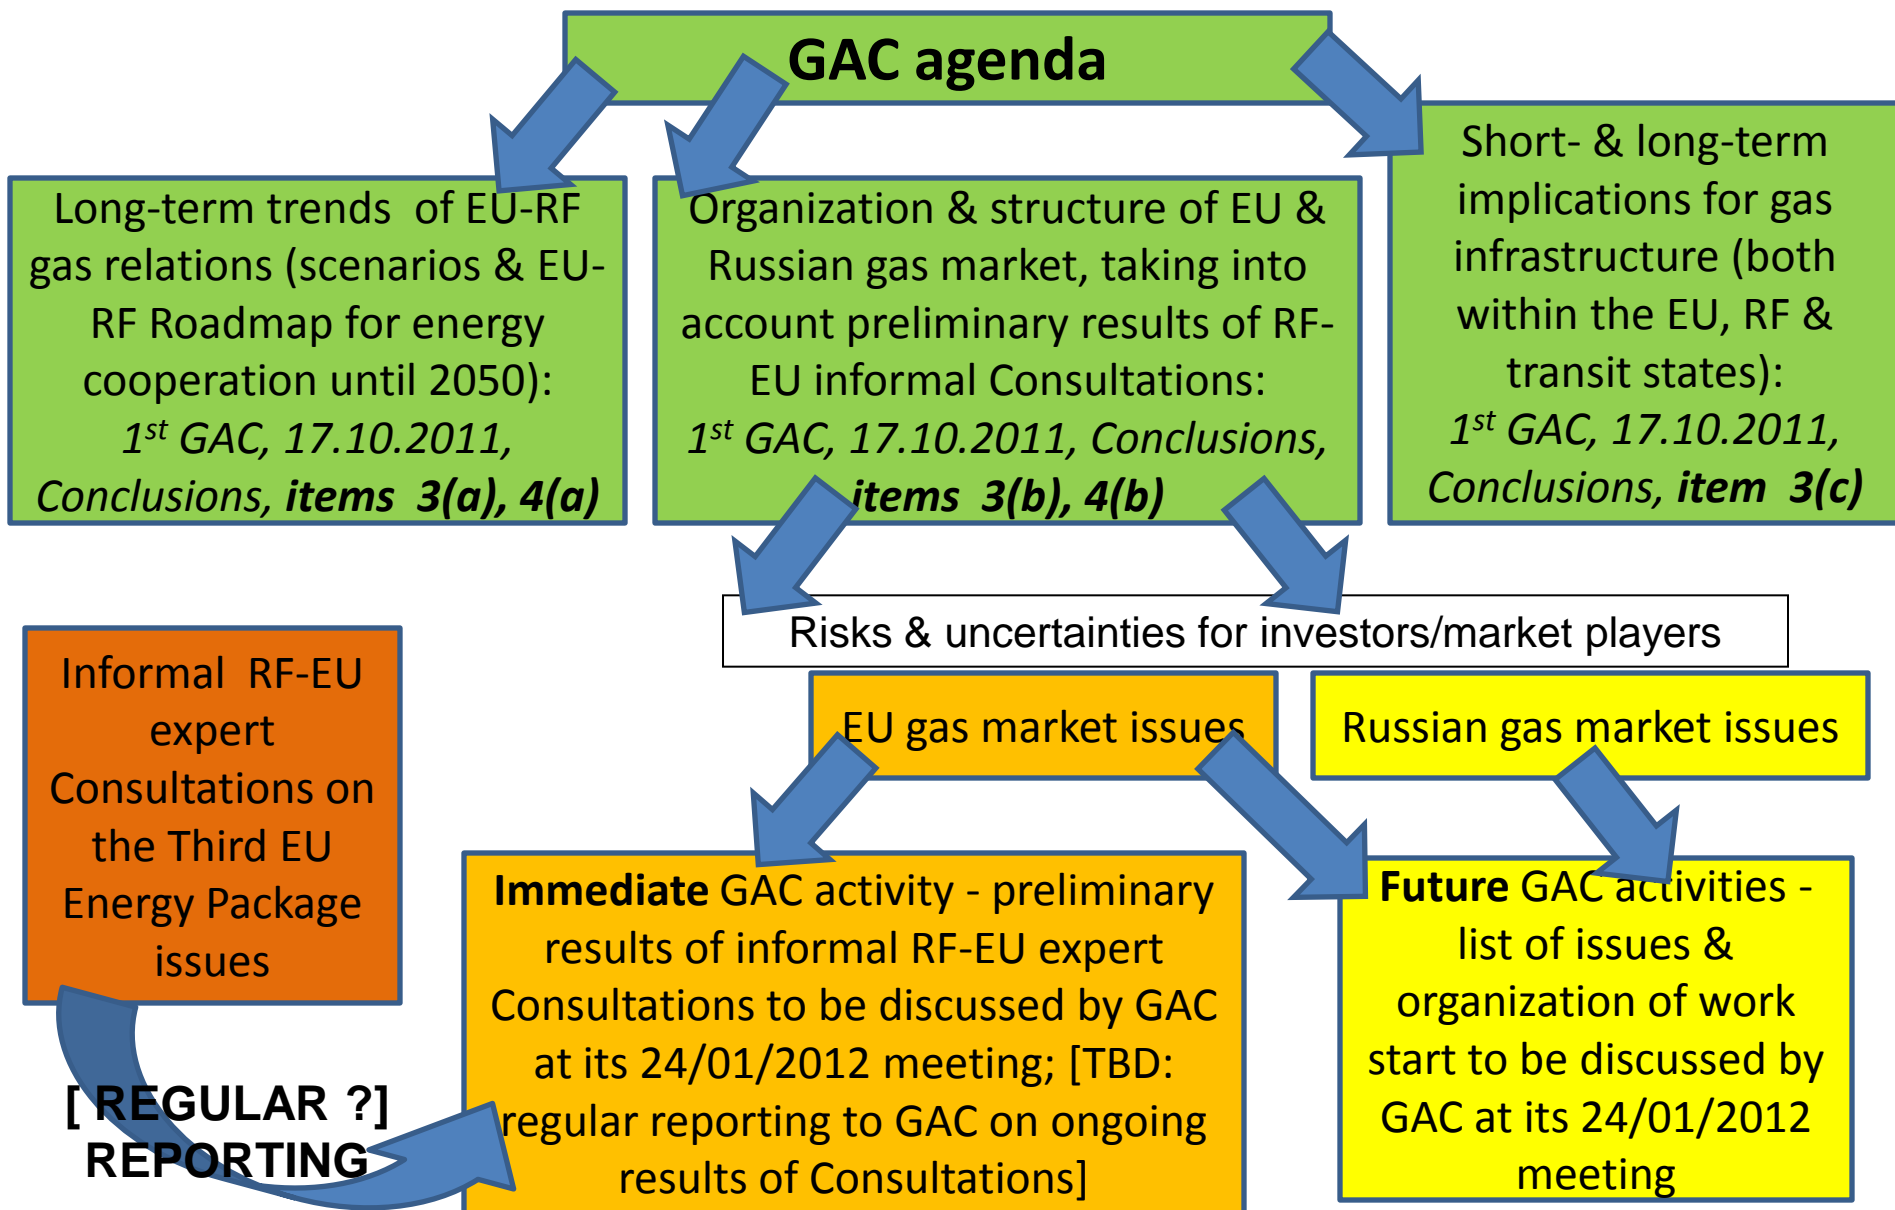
GAC agenda

Long-term trends of EU-RF gas relations (scenarios & EU-RF Roadmap for energy cooperation until 2050): *1st GAC, 17.10.2011, Conclusions,* ***items 3(a), 4(a)***

Organization & structure of EU & Russian gas market, taking into account preliminary results of RF-EU informal Consultations: *1st GAC, 17.10.2011, Conclusions,* ***items 3(b), 4(b)***

Short- & long-term implications for gas infrastructure (both within the EU, RF & transit states): *1st GAC, 17.10.2011, Conclusions,* ***item 3(c)***

Risks & uncertainties for investors/market players

Informal RF-EU expert Consultations on the Third EU Energy Package issues

EU gas market issues

Russian gas market issues

**Immediate** GAC activity - preliminary results of informal RF-EU expert Consultations to be discussed by GAC at its 24/01/2012 meeting; [TBD: regular reporting to GAC on ongoing results of Consultations]

**Future** GAC activities - list of issues & organization of work start to be discussed by GAC at its 24/01/2012 meeting

[ REGULAR ?] REPORTING